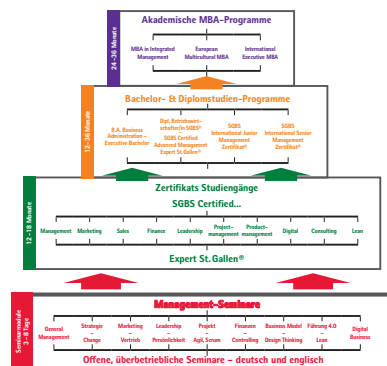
24–36 Monate

Akademische MBA-Programme

MBA in Integrated Management

European Multicultural MBA

International Executive MBA

12–36 Monate

Bachelor- & Diplomstudien-Programme

B.A. Business Administration – Executive Bachelor

Dipl. Betriebswirtschafter/in SGBS® SGBS Certified Advanced Management Expert St.Gallen®

SGBS International Junior Management Zertifikat®

SGBS International Senior Management Zertifikat®

12–18 Monate

Zertifikats Studiengänge

SGBS Certified...

Management

Marketing

Sales

Finance

Leadership

Project-management

Product-management

Digital

Consulting

Lean

Expert St. Gallen®

Seminardauer 3–8 Tage

Management-Seminare

General Management

Strategie – Change

Marketing – Vertrieb

Leadership – Persönlichkeit

Projekt – Agil, Scrum

Finanzen – Controlling

Business Model – Design Thinking

Führung 4.0 – Lean

Digital Business

Offene, überbetriebliche Seminare – deutsch und englisch